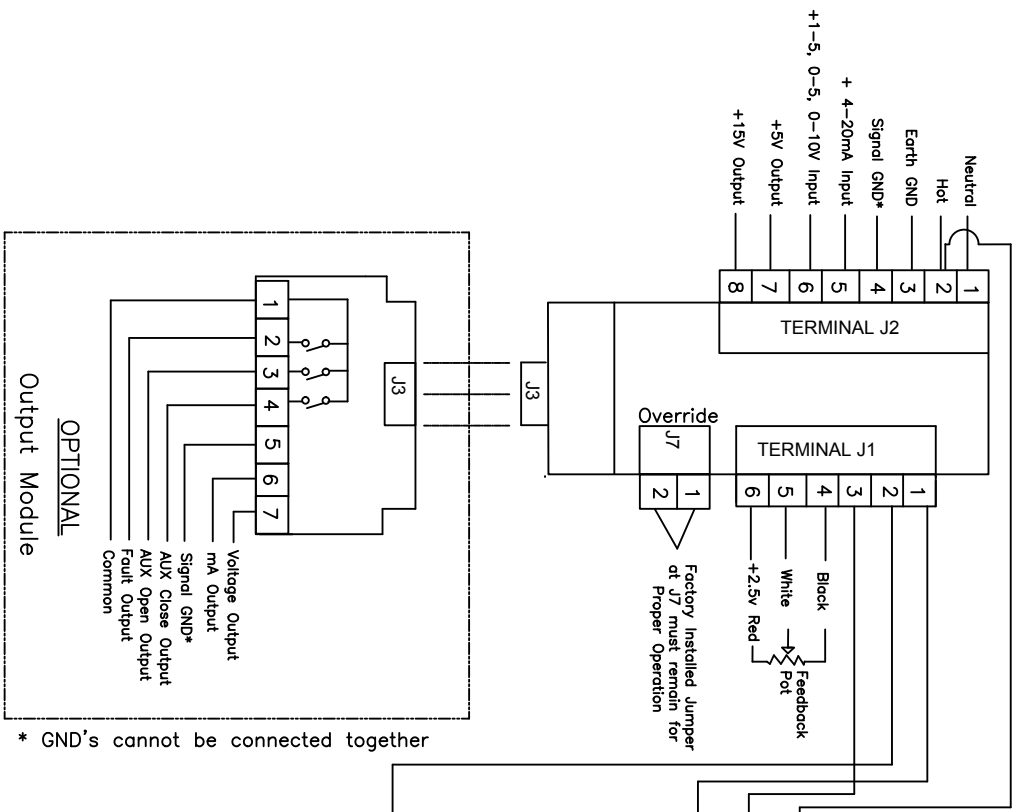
+15V Output
+5V Output
+1-5, 0-5, 0-10V Input
+ 4-20mA Input
Signal GND*
Earth GND
Hot
Neutral

8 7 6 5 4 3 2 1
TERMINAL J2

J3
J3

OPTIONAL
Output Module

1
2
3
4
5
6
7

Common
Fault Output
AUX Open Output
AUX Close Output
Signal GND*
mA Output
Voltage Output

Override
J7
2 1
Factory Installed Jumper at J7 must remain for Proper Operation

TERMINAL J1
6 5 4 3 2 1
+2.5v Red
White
Black
Feedback Pot

* GND's cannot be connected together